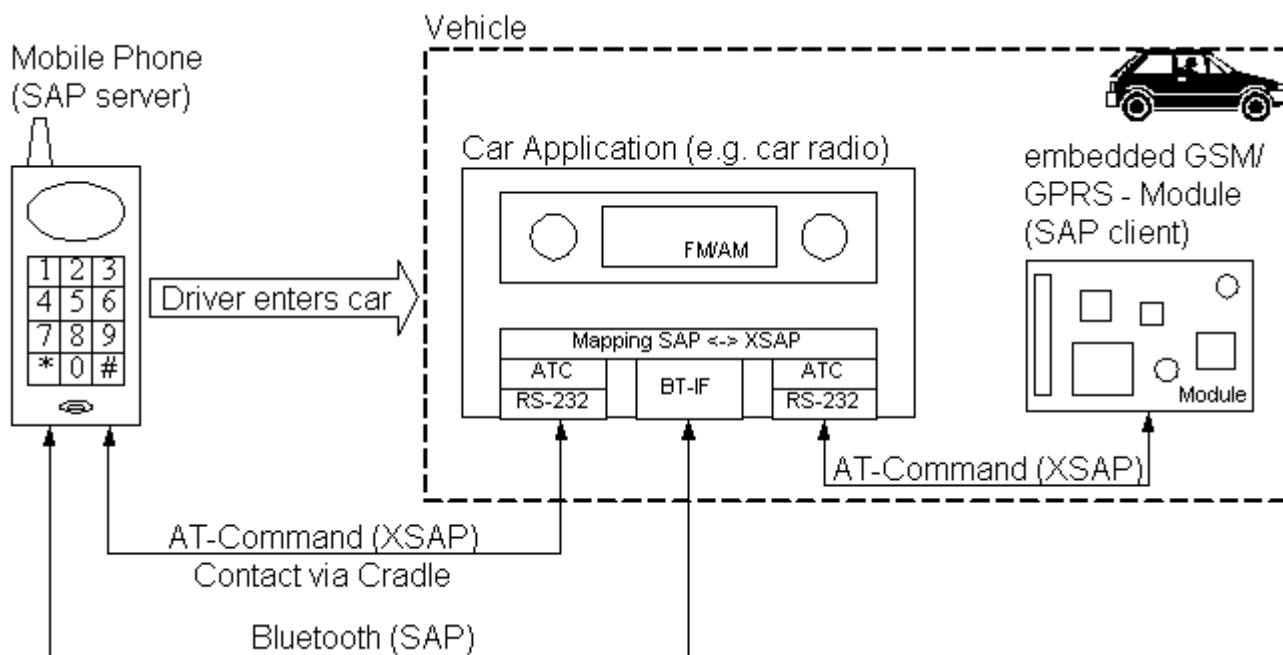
Vehicle

Mobile Phone (SAP server)

1 2 3
4 5 6
7 8 9
* 0 #

Driver enters car

Car Application (e.g. car radio)

FM/AM

Mapping SAP <-> XSAP

ATC
RS-232

BT-IF

ATC
RS-232

embedded GSM/ GPRS - Module (SAP client)

Module

AT-Command (XSAP)

AT-Command (XSAP)
Contact via Cradle

Bluetooth (SAP)